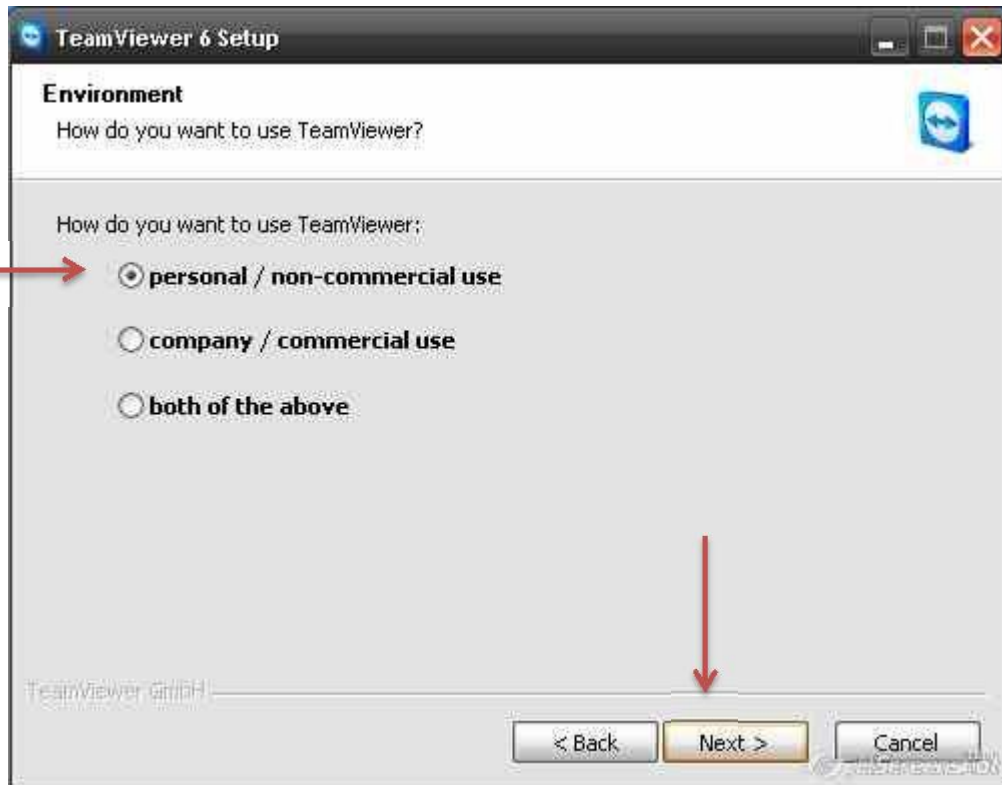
TeamViewer 6 Setup

Environment

How do you want to use TeamViewer?

How do you want to use TeamViewer:

personal / non-commercial use

company / commercial use

both of the above

TeamViewer GmbH

< Back

Next >

Cancel

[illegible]